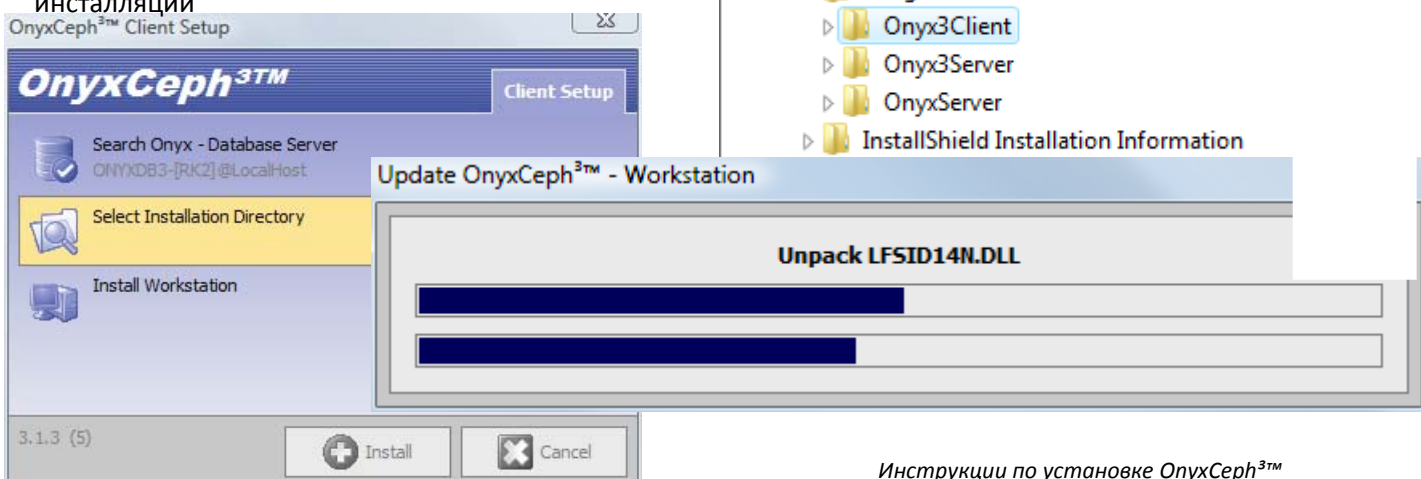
инсталляции

OnyxCeph³™ Client Setup

OnyxCeph³™

Client Setup

Search Onyx - Database Server

ONYXDB3-[RK2]@LocalHost

Select Installation Directory

Install Workstation

3.1.3 (5)

Install

Cancel

Onyx3Client

Onyx3Server

OnyxServer

InstallShield Installation Information

Update OnyxCeph³™ - Workstation

Unpack LFSID14N.DLL

Инструкции по установке OnyxCeph³™